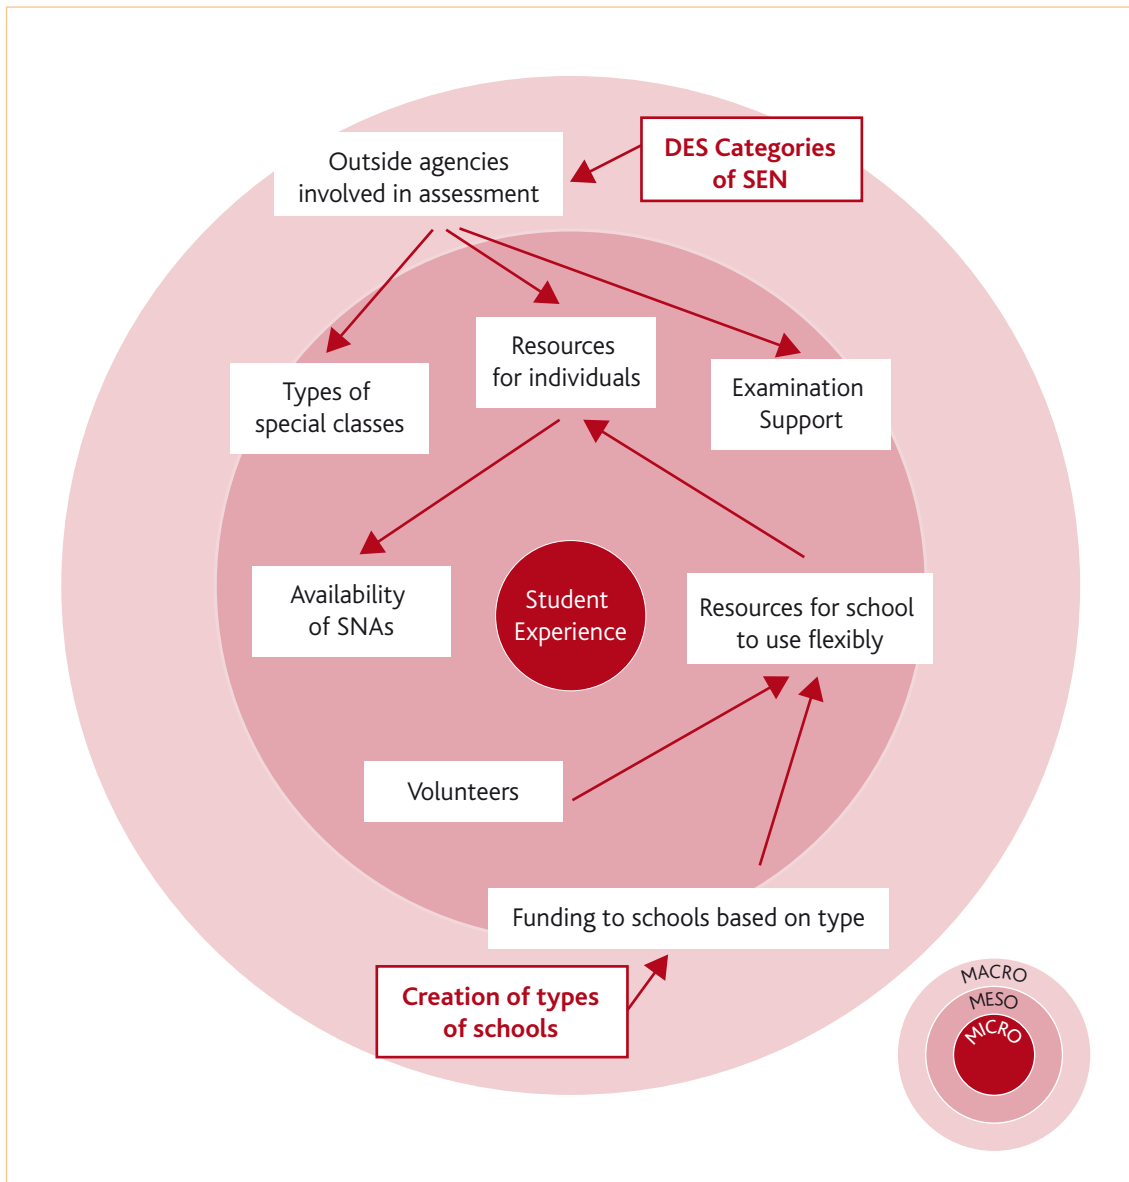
Outside agencies involved in assessment

DES Categories of SEN

Resources for individuals

Types of special classes

Examination Support

Availability of SNAs

Student Experience

Resources for school to use flexibly

Volunteers

Funding to schools based on type

Creation of types of schools

MACRO

MESO

MICRO